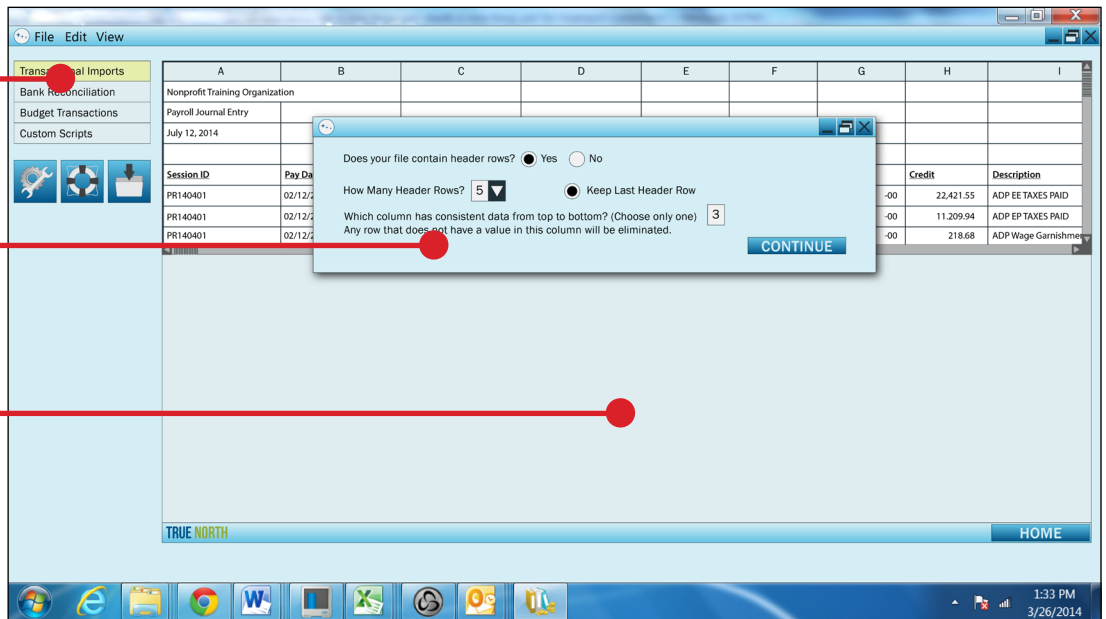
File Edit View

Trans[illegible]al Imports
Bank Re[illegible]conciliation
Budget Transactions
Custom Scripts

| A | B | C | D | E | F | G | H | I |
|---|---|---|---|---|---|---|---|---|
| Nonprofit Training Organization | | | | | | | | |
| Payroll Journal Entry | | | | | | | | |
| July 12, 2014 | | | | | | | | |
| | | | | | | | | |
| Session ID | Pay Da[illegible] | | | | | | Credit | Description |
| PR140401 | 02/12/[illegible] | | | | | -00 | 22,421.55 | ADP EE TAXES PAID |
| PR140401 | 02/12/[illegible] | | | | | -00 | 11.209.94 | ADP EP TAXES PAID |
| PR140401 | 02/12/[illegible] | | | | | -00 | 218.68 | ADP Wage Garnishme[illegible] |

Does your file contain header rows? Yes No

How Many Header Rows? 5 Keep Last Header Row

Which column has consistent data from top to bottom? (Choose only one) 3
Any row that does not have a value in this column will be eliminated.

CONTINUE

TRUE NORTH

HOME

1:33 PM
3/26/2014